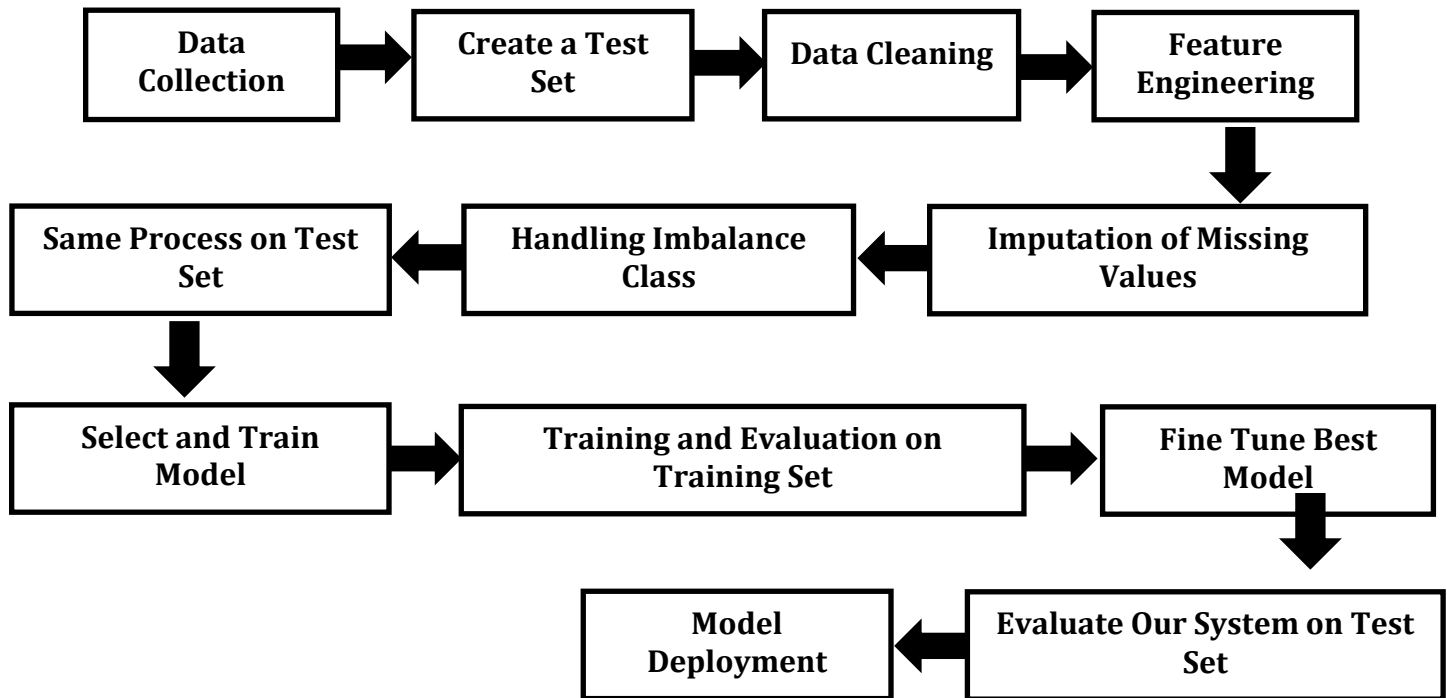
Data Collection

Create a Test Set

Data Cleaning

Feature Engineering

Imputation of Missing Values

Handling Imbalance Class

Same Process on Test Set

Select and Train Model

Training and Evaluation on Training Set

Fine Tune Best Model

Evaluate Our System on Test Set

Model Deployment